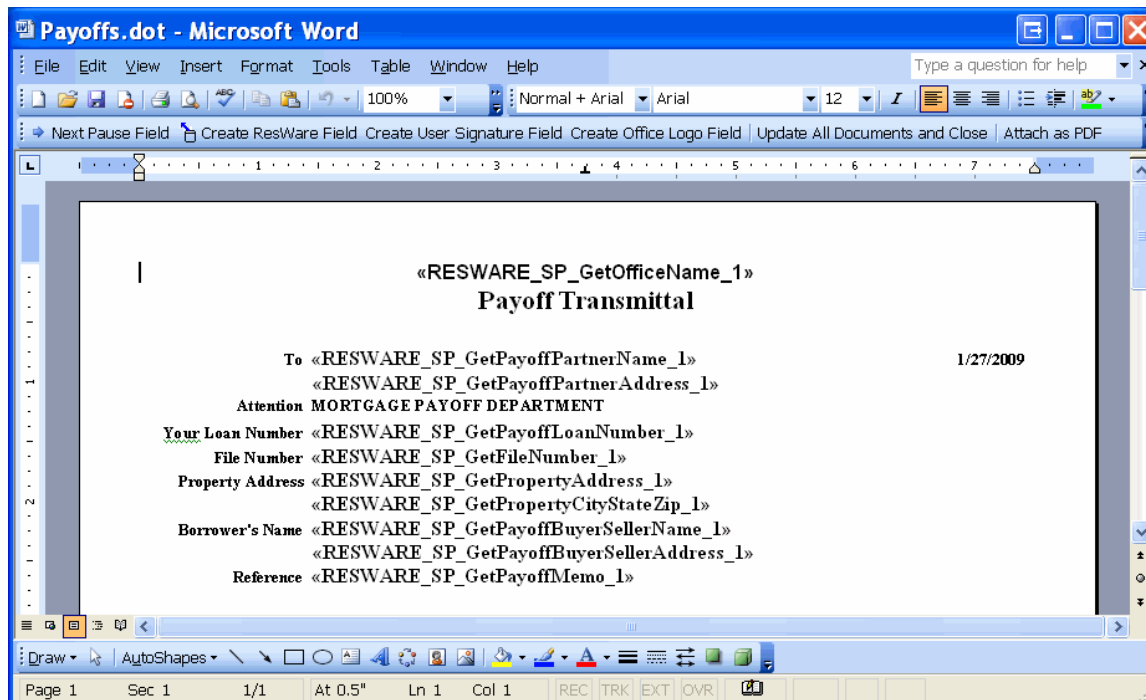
Payoffs.dot - Microsoft Word

File Edit View Insert Format Tools Table Window Help

Type a question for help

100%

Normal + Arial Arial 12

Next Pause Field Create ResWare Field Create User Signature Field Create Office Logo Field Update All Documents and Close Attach as PDF

«RESWARE_SP_GetOfficeName_1»
Payoff Transmittal

To «RESWARE_SP_GetPayoffPartnerName_1» 1/27/2009
«RESWARE_SP_GetPayoffPartnerAddress_1»
Attention MORTGAGE PAYOFF DEPARTMENT

Your Loan Number «RESWARE_SP_GetPayoffLoanNumber_1»
File Number «RESWARE_SP_GetFileNumber_1»
Property Address «RESWARE_SP_GetPropertyAddress_1»
«RESWARE_SP_GetPropertyCityStateZip_1»
Borrower's Name «RESWARE_SP_GetPayoffBuyerSellerName_1»
«RESWARE_SP_GetPayoffBuyerSellerAddress_1»
Reference «RESWARE_SP_GetPayoffMemo_1»

Draw AutoShapes

Page 1 Sec 1 1/1 At 0.5" Ln 1 Col 1 REC TRK EXT OVR